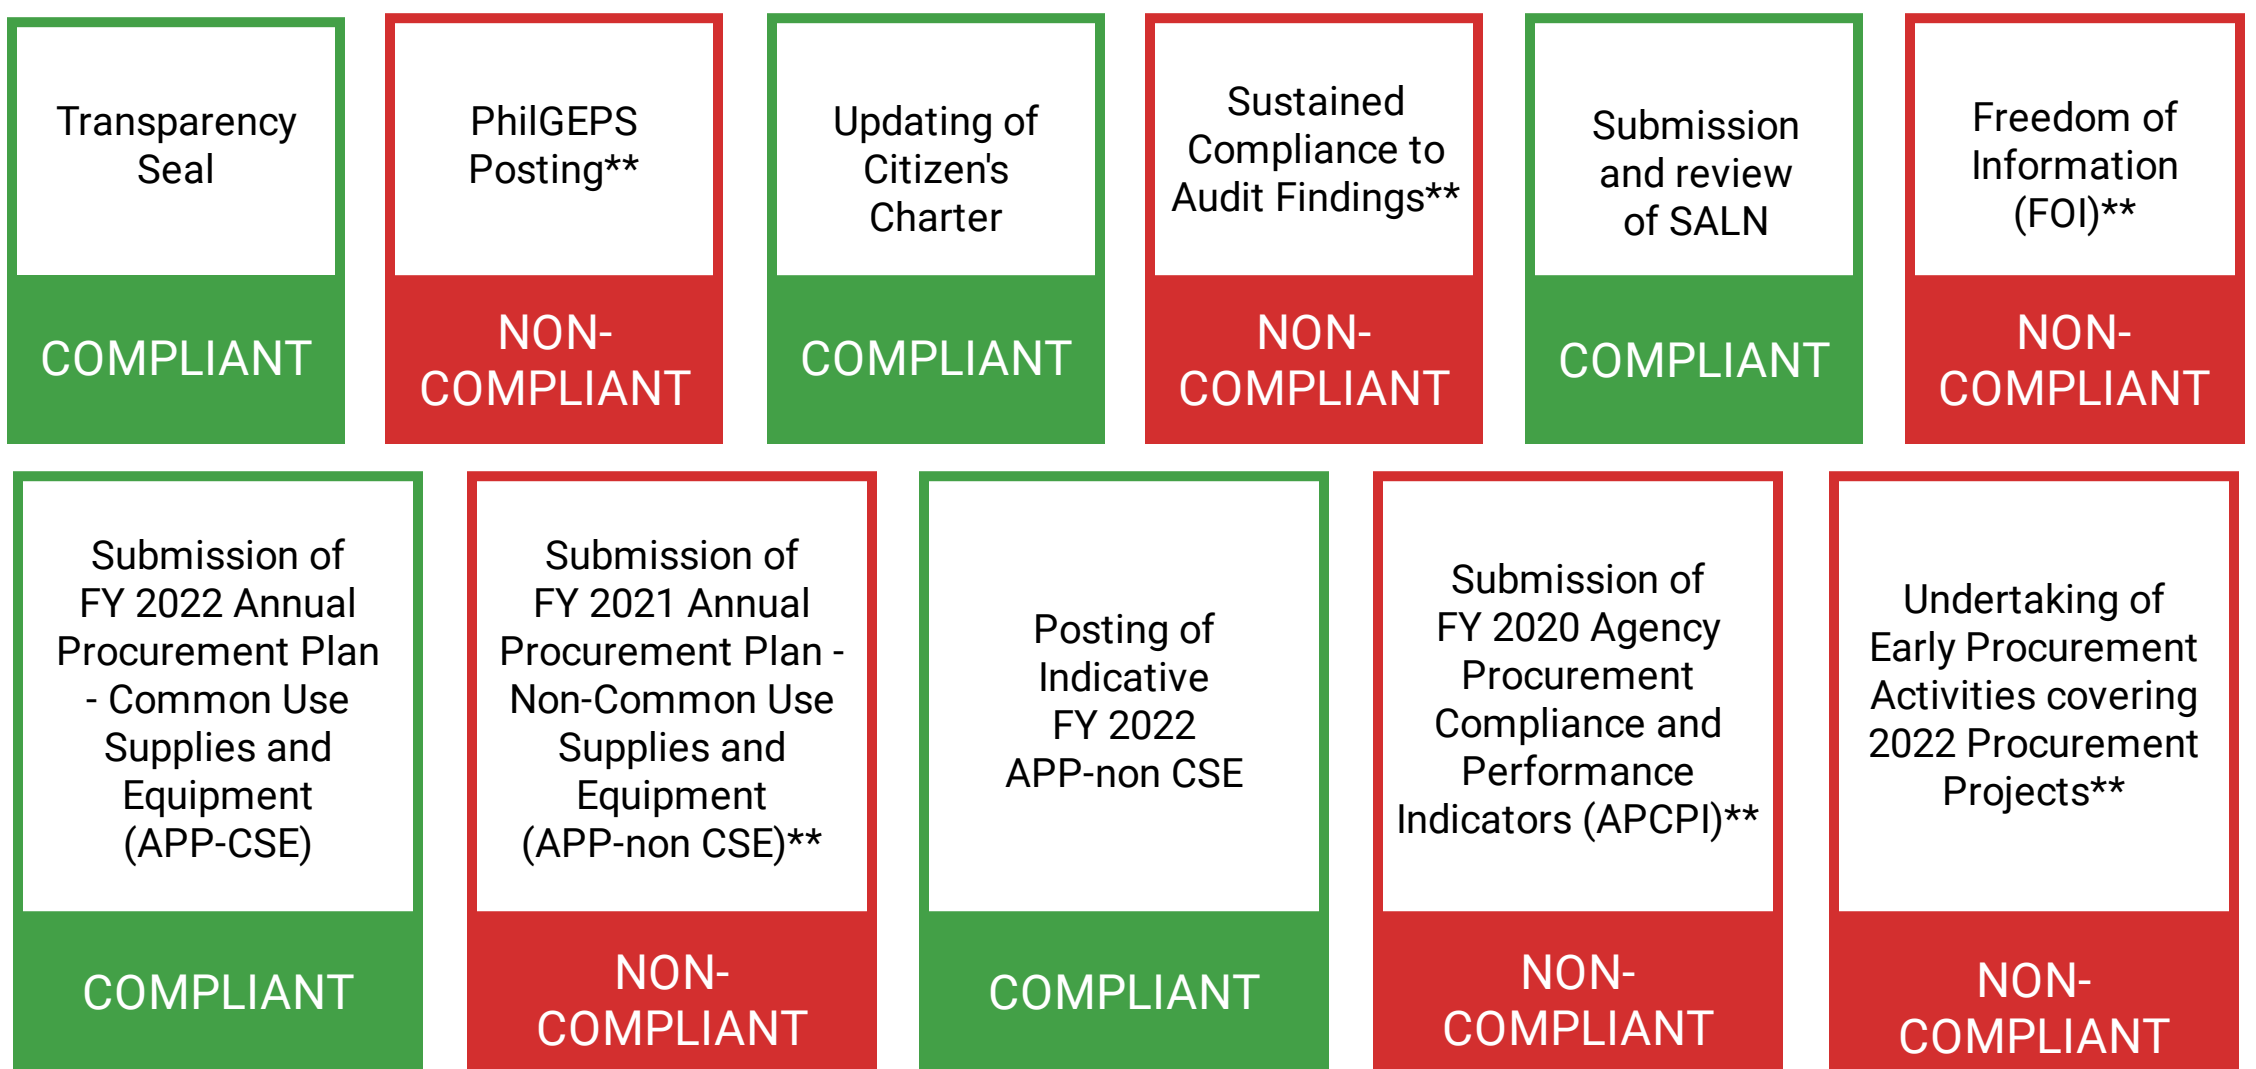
Transparency Seal

COMPLIANT

PhilGEPS Posting**

NON-COMPLIANT

Updating of Citizen's Charter

COMPLIANT

Sustained Compliance to Audit Findings**

NON-COMPLIANT

Submission and review of SALN

COMPLIANT

Freedom of Information (FOI)**

NON-COMPLIANT

Submission of FY 2022 Annual Procurement Plan - Common Use Supplies and Equipment (APP-CSE)

COMPLIANT

Submission of FY 2021 Annual Procurement Plan - Non-Common Use Supplies and Equipment (APP-non CSE)**

NON-COMPLIANT

Posting of Indicative FY 2022 APP-non CSE

COMPLIANT

Submission of FY 2020 Agency Procurement Compliance and Performance Indicators (APCPI)**

NON-COMPLIANT

Undertaking of Early Procurement Activities covering 2022 Procurement Projects**

NON-COMPLIANT